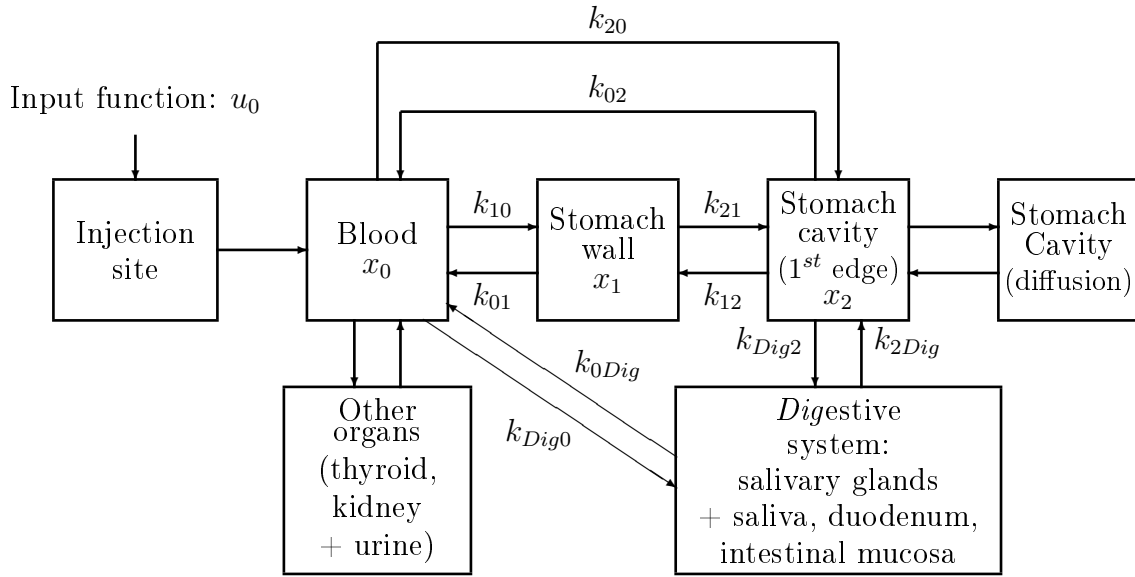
$k_{20}$

Input function: $u_0$

$k_{02}$

Injection site

Blood $x_0$

$k_{10}$

$k_{01}$

Stomach wall $x_1$

$k_{21}$

$k_{12}$

Stomach cavity ($1^{st}$ edge) $x_2$

Stomach Cavity (diffusion)

$k_{Dig2}$

$k_{2Dig}$

$k_{0Dig}$

$k_{Dig0}$

Other organs (thyroid, kidney + urine)

*Dig*estive system: salivary glands + saliva, duodenum, intestinal mucosa